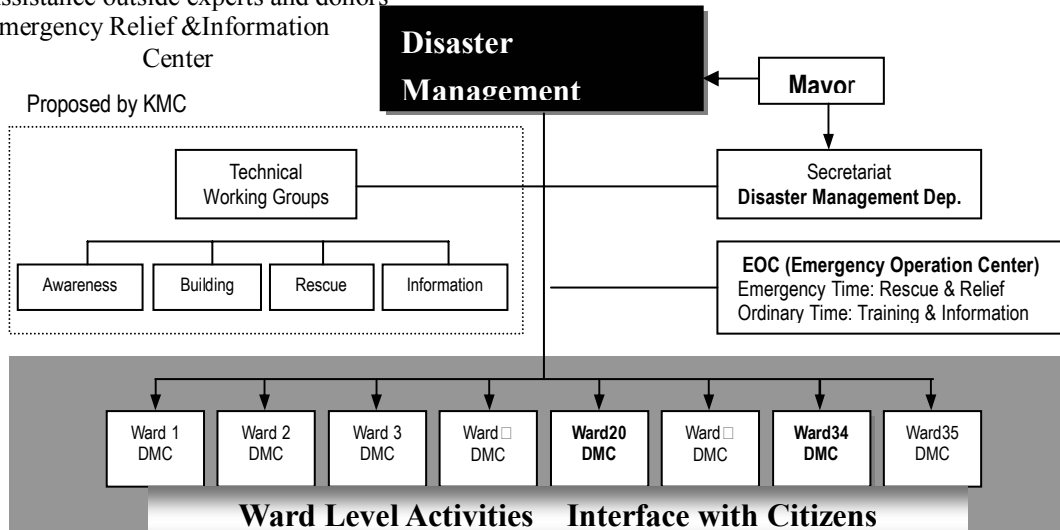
ssistance outside experts and donors
mergency Relief &Information Center

Disaster Management

Mayor

Proposed by KMC

Technical Working Groups

Secretariat
Disaster Management Dep.

Awareness

Building

Rescue

Information

EOC (Emergency Operation Center)
Emergency Time: Rescue & Relief
Ordinary Time: Training & Information

Ward 1 DMC

Ward 2 DMC

Ward 3 DMC

Ward□ DMC

Ward20 DMC

Ward□ DMC

Ward34 DMC

Ward35 DMC

Ward Level Activities Interface with Citizens